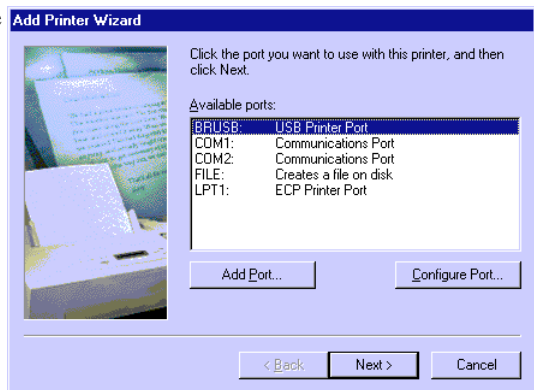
Add Printer Wizard

Click the port you want to use with this printer, and then click Next.

Available ports:

| | |
|---|---|
| BRUSB: | USB Printer Port |
| COM1: | Communications Port |
| COM2: | Communications Port |
| FILE: | Creates a file on disk |
| LPT1: | ECP Printer Port |

Add Port...

Configure Port...

< Back

Next >

Cancel